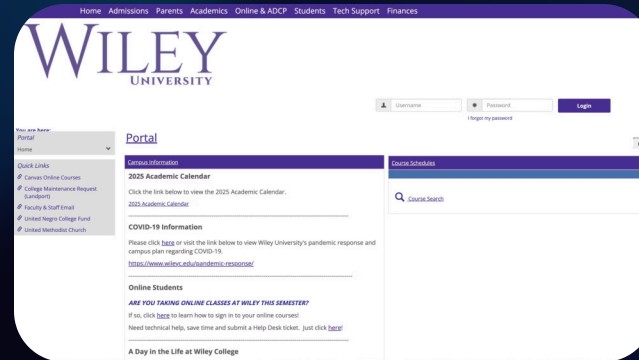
Home Admissions Parents Academics Online & ADCP Students Tech Support Finances

WILEY
UNIVERSITY

Username
Password
Login
I forgot my password

You are here:
Portal
Home

Portal

Quick Links
Canvas Online Courses
College Maintenance Request (Landport)
Faculty & Staff Email
United Negro College Fund
United Methodist Church

Campus Information

2025 Academic Calendar

Click the link below to view the 2025 Academic Calendar.

2025 Academic Calendar

COVID-19 Information

Please click here or visit the link below to view Wiley University's pandemic response and campus plan regarding COVID-19.

https://www.wileyc.edu/pandemic-response/

Online Students

ARE YOU TAKING ONLINE CLASSES AT WILEY THIS SEMESTER?

If so, click here to learn how to sign in to your online courses!

Need technical help, save time and submit a Help Desk ticket. Just click here!

A Day in the Life at Wiley College

Course Schedules

Course Search